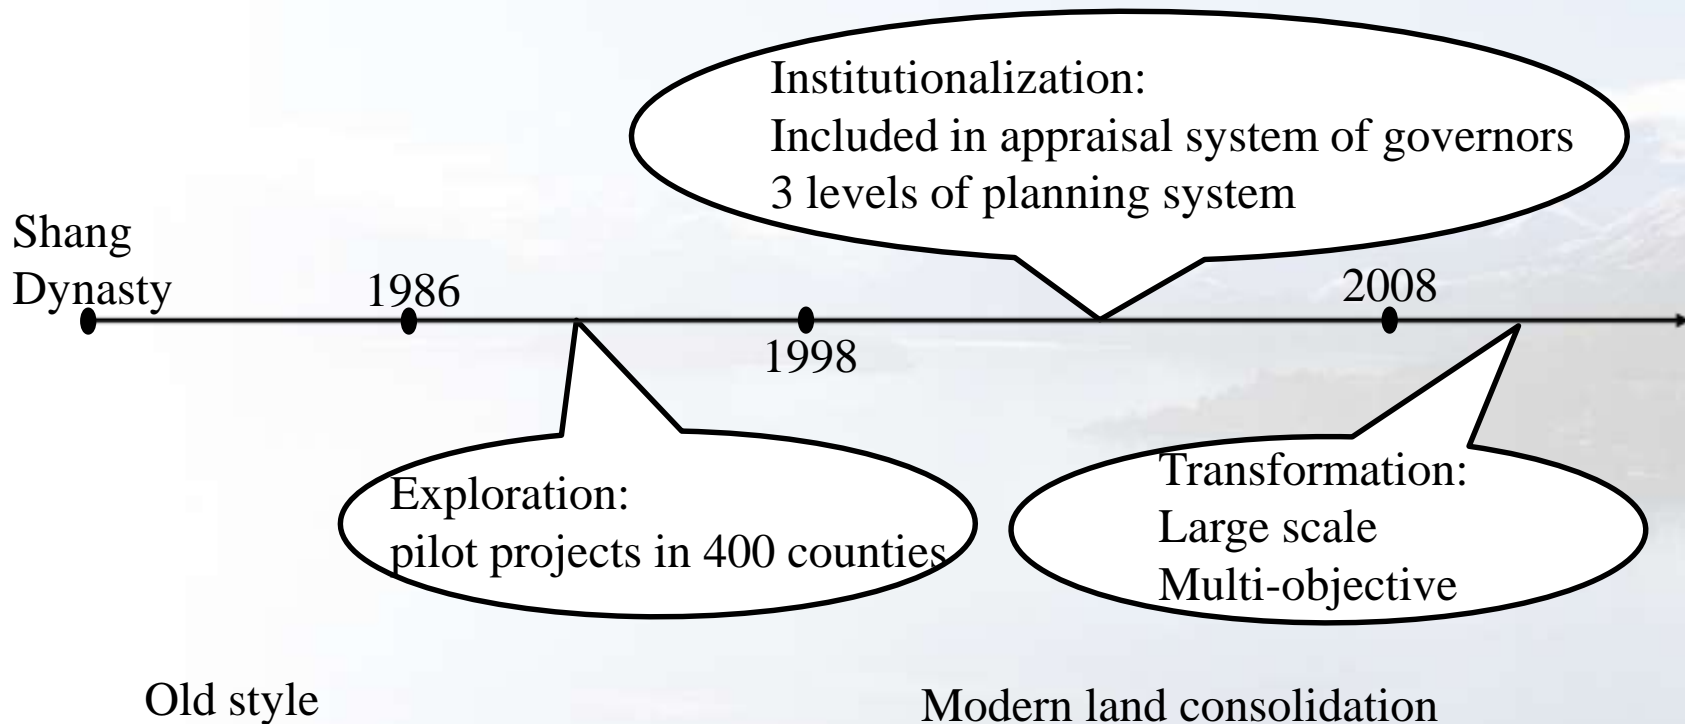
Institutionalization:
Included in appraisal system of governors
3 levels of planning system

Shang Dynasty

1986

1998

2008

Exploration:
pilot projects in 400 counties

Transformation:
Large scale
Multi-objective

Old style

Modern land consolidation